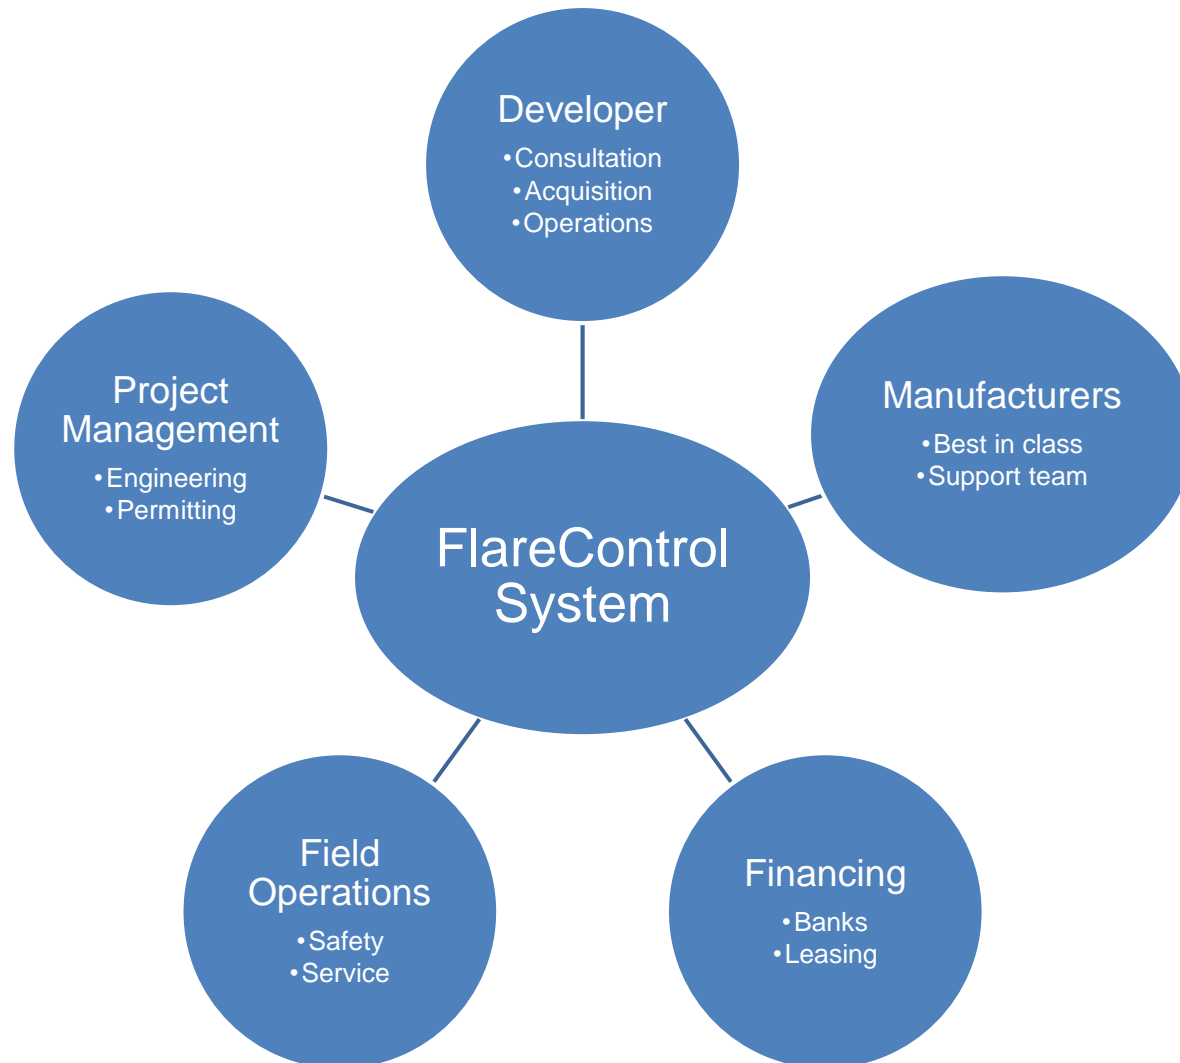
Developer
•Consultation
•Acquisition
•Operations

Project Management
•Engineering
•Permitting

Manufacturers
•Best in class
•Support team

FlareControl System

Field Operations
•Safety
•Service

Financing
•Banks
•Leasing